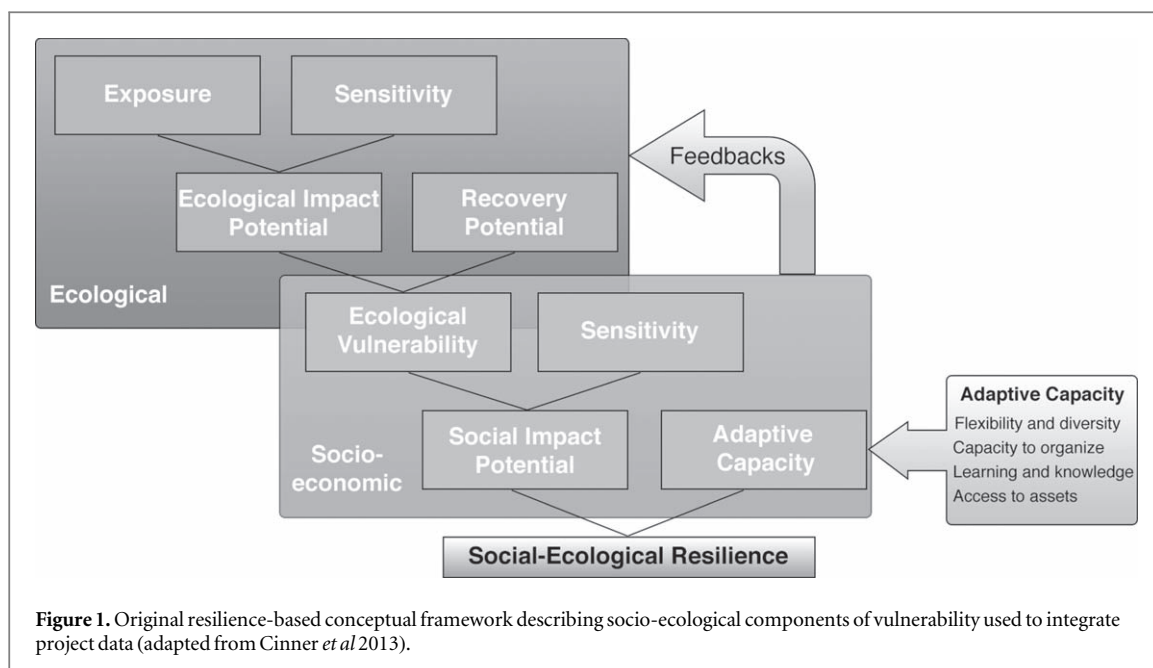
Exposure

Sensitivity

Feedbacks

Ecological Impact Potential

Recovery Potential

Ecological

Ecological Vulnerability

Sensitivity

Adaptive Capacity
Flexibility and diversity
Capacity to organize
Learning and knowledge
Access to assets

Socio-economic

Social Impact Potential

Adaptive Capacity

Social-Ecological Resilience

**Figure 1.** Original resilience-based conceptual framework describing socio-ecological components of vulnerability used to integrate project data (adapted from Cinner *et al* 2013).